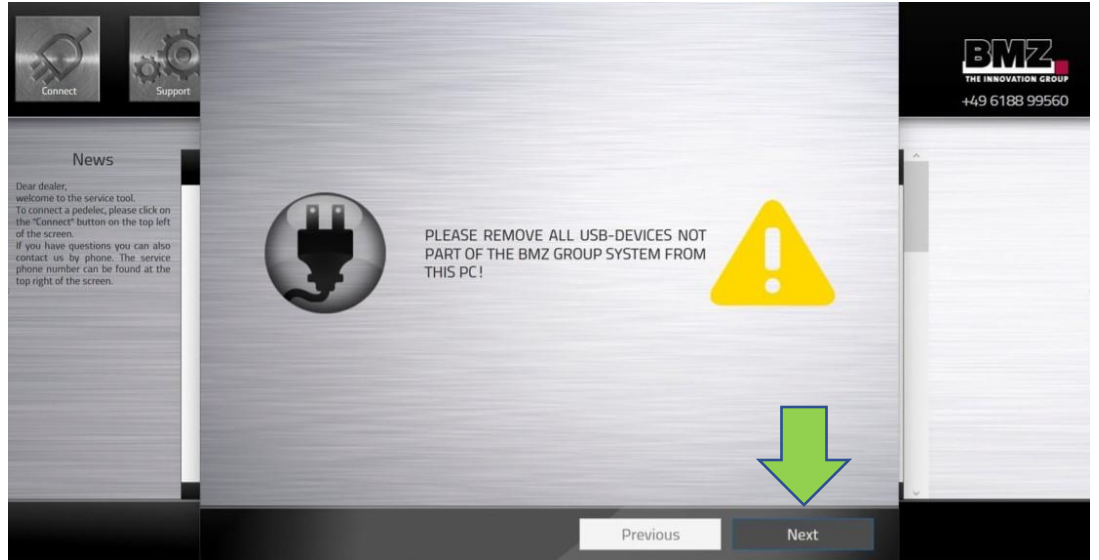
Connect

Support

BMZ
THE INNOVATION GROUP
+49 6188 99560

News

Dear dealer,
welcome to the service tool.
To connect a pedelec, please click on the "Connect" button on the top left of the screen.
If you have questions you can also contact us by phone. The service phone number can be found at the top right of the screen.

PLEASE REMOVE ALL USB-DEVICES NOT PART OF THE BMZ GROUP SYSTEM FROM THIS PC!

Previous

Next